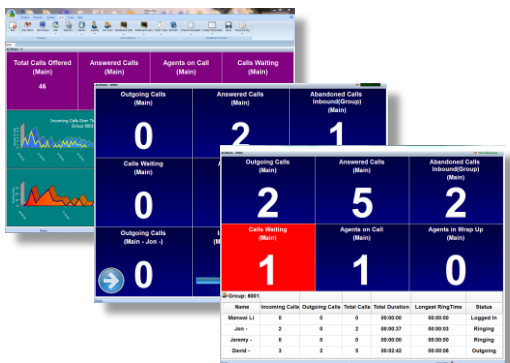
Total Calls Offered (Main)
46

Answered Calls (Main)

Agents on Call (Main)

Calls Waiting (Main)

Incoming Calls Over Time
Group 6001

Outgoing Calls (Main)
0

Answered Calls (Main)
2

Abandoned Calls Inbound(Group) (Main)
1

Calls Waiting (Main)
0

Outgoing Calls (Main - Jon -)
0

Outgoing Calls (Main)
2

Answered Calls (Main)
5

Abandoned Calls Inbound(Group) (Main)
2

Calls Waiting (Main)
1

Agents on Call (Main)
1

Agents in Wrap Up (Main)
0

Group: 6001

| Name | Incoming Calls | Outgoing Calls | Total Calls | Total Duration | Longest RingTime | Status |
|---|---|---|---|---|---|---|
| Manwai Li | 0 | 0 | 0 | 00:00:00 | 00:00:00 | Logged In |
| Jon - | 2 | 0 | 2 | 00:00:37 | 00:00:03 | Ringing |
| Jeremy - | 0 | 0 | 0 | 00:00:00 | 00:00:00 | Ringing |
| David - | 3 | 2 | 5 | 00:02:42 | 00:00:08 | Outgoing |